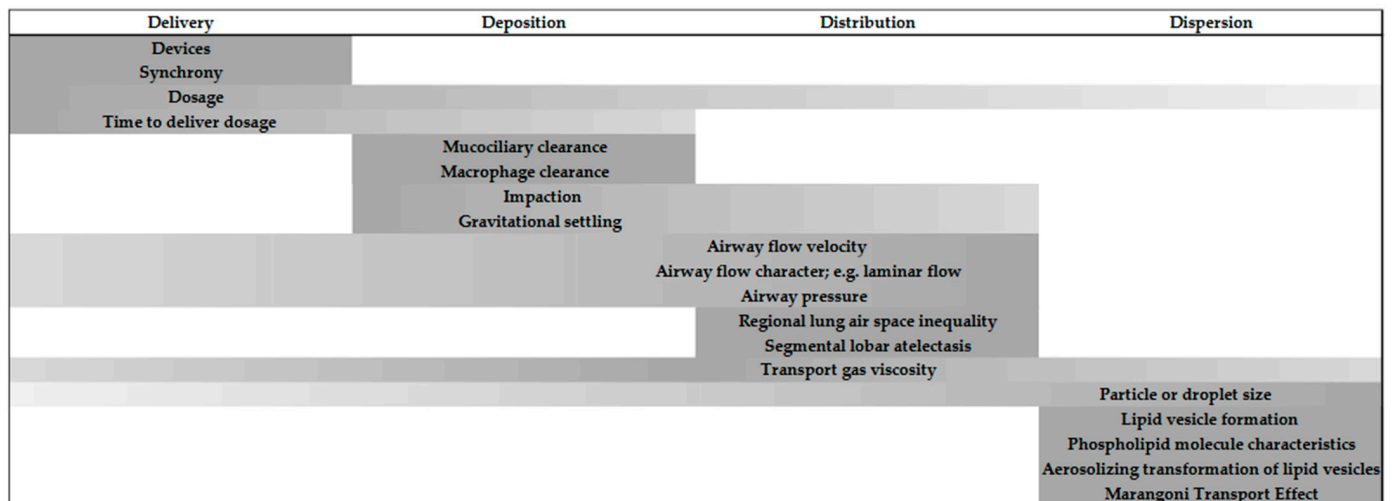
| Delivery | Deposition | Distribution | Dispersion |
|---|---|---|---|
| Devices | | | |
| Synchrony | | | |
| Dosage | | | |
| Time to deliver dosage | | | |
| | Mucociliary clearance | | |
| | Macrophage clearance | | |
| | Impaction | | |
| | Gravitational settling | | |
| | | Airway flow velocity | |
| | | Airway flow character; e.g. laminar flow | |
| | | Airway pressure | |
| | | Regional lung air space inequality | |
| | | Segmental lobar atelectasis | |
| | | Transport gas viscosity | |
| | | | Particle or droplet size |
| | | | Lipid vesicle formation |
| | | | Phospholipid molecule characteristics |
| | | | Aerosolizing transformation of lipid vesicles |
| | | | Marangoni Transport Effect |